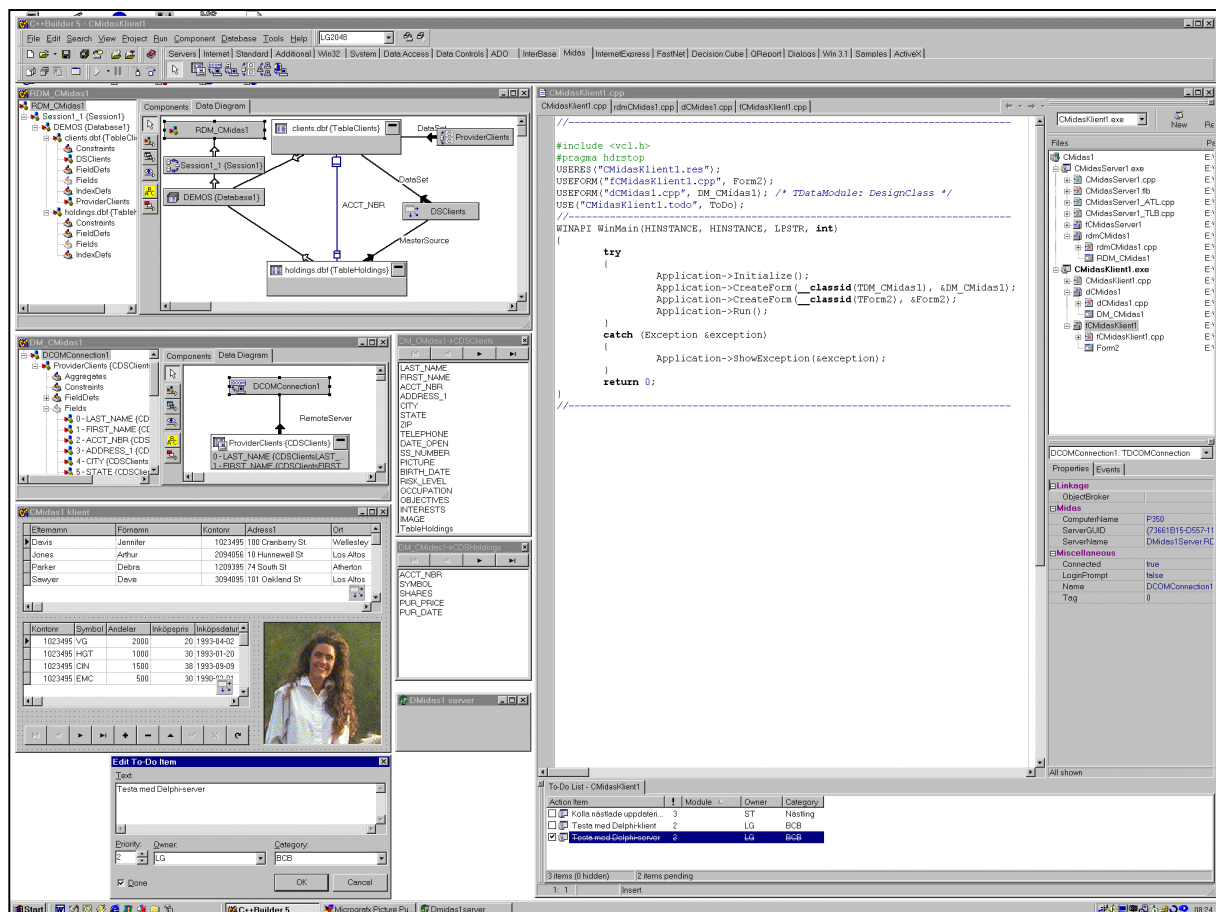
C++Builder 5 - CMidasKlient1

File Edit Search View Project Run Component Database Tools Help LG2048

Servers Internet Standard Additional Win32 System Data Access Data Controls ADO InterBase Midas InternetExpress FastNet Decision Cube QReport Dialogs Win 3.1 Samples ActiveX

RDM_CMidas1

RDM_CMidas1
Session1_1 {Session1}
DEMOS {Database1}
clients.dbf {TableClients}
Constraints
DSClients
FieldDefs
Fields
IndexDefs
ProviderClients
holdings.dbf {TableHoldings}
Constraints
FieldDefs
Fields
IndexDefs

Components Data Diagram

RDM_CMidas1
clients.dbf {TableClients}
DataSet
ProviderClients
Session1_1 {Session1}
DataSet
ACCT_NBR
DSClients
DEMOS {Database1}
MasterSource
holdings.dbf {TableHoldings}

CMidasKlient1.cpp

CMidasKlient1.cpp rdmCMidas1.cpp dCMidas1.cpp fCMidasKlient1.cpp

//---------------------------------------------------------------------------

#include <vcl.h>
#pragma hdrstop
USERES("CMidasKlient1.res");
USEFORM("fCMidasKlient1.cpp", Form2);
USEFORM("dCMidas1.cpp", DM_CMidas1); /* TDataModule: DesignClass */
USE("CMidasKlient1.todo", ToDo);
//---------------------------------------------------------------------------
WINAPI WinMain(HINSTANCE, HINSTANCE, LPSTR, int)
{
try
{
Application->Initialize();
Application->CreateForm(__classid(TDM_CMidas1), &DM_CMidas1);
Application->CreateForm(__classid(TForm2), &Form2);
Application->Run();
}
catch (Exception &exception)
{
Application->ShowException(&exception);
}
return 0;
}
//---------------------------------------------------------------------------

CMidasKlient1.exe
New

Files
CMidas1
CMidasServer1.exe
CMidasServer1.cpp
CMidasServer1.tlb
CMidasServer1_ATL.cpp
CMidasServer1_TLB.cpp
fCMidasServer1
rdmCMidas1
rdmCMidas1.cpp
RDM_CMidas1
CMidasKlient1.exe
CMidasKlient1.cpp
dCMidas1
dCMidas1.cpp
DM_CMidas1
fCMidasKlient1
fCMidasKlient1.cpp
Form2

DM_CMidas1

DCOMConnection1
ProviderClients {CDSClients}
Aggregates
Constraints
FieldDefs
Fields
0 - LAST_NAME {CD
1 - FIRST_NAME {C
2 - ACCT_NBR {CDS
3 - ADDRESS_1 {CD
4 - CITY {CDSClients
5 - STATE {CDSClie

Components Data Diagram

DCOMConnection1
RemoteServer
ProviderClients {CDSClients}
0 - LAST_NAME {CDSClientsLAST_
1 - FIRST_NAME {CDSClientsFIRST

DM_CMidas1->CDSClients
LAST_NAME
FIRST_NAME
ACCT_NBR
ADDRESS_1
CITY
STATE
ZIP
TELEPHONE
DATE_OPEN
SS_NUMBER
PICTURE
BIRTH_DATE
RISK_LEVEL
OCCUPATION
OBJECTIVES
INTERESTS
IMAGE
TableHoldings

DM_CMidas1->CDSHoldings
ACCT_NBR
SYMBOL
SHARES
PUR_PRICE
PUR_DATE

DMidas1 server

CMidas1 klient

| Efternamn | Förnamn | Kontonr | Adress1 | Ort |
|---|---|---|---|---|
| Davis | Jennifer | 1023495 | 100 Cranberry St. | Wellesley |
| Jones | Arthur | 2094056 | 10 Hunnewell St | Los Altos |
| Parker | Debra | 1209395 | 74 South St | Atherton |
| Sawyer | Dave | 3094095 | 101 Oakland St | Los Altos |

| Kontonr | Symbol | Andelar | Inköpspris | Inköpsdatum |
|---|---|---|---|---|
| 1023495 | VG | 2000 | 20 | 1993-04-02 |
| 1023495 | HGT | 1000 | 30 | 1993-01-20 |
| 1023495 | CIN | 1500 | 38 | 1993-09-09 |
| 1023495 | EMC | 500 | 30 | 1990-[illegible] |

DCOMConnection1: TDCOMConnection
Properties Events
Linkage
ObjectBroker
Midas
ComputerName P350
ServerGUID {73661B15-D557-11
ServerName DMidas1Server.RD
Miscellaneous
Connected true
LoginPrompt false
Name DCOMConnection1
Tag 0
All shown

Edit To-Do Item
Text:
Testa med Delphi-server
Priority: 2
Owner: LG
Category: BCB
Done
OK Cancel

To-Do List - CMidasKlient1
| Action Item | ! | Module | Owner | Category |
|---|---|---|---|---|
| Kolla nästlade uppdateri... | 3 | | ST | Nästling |
| Testa med Delphi-klient | 2 | | LG | BCB |
| Testa med Delphi-server | 2 | | LG | BCB |
3 items (0 hidden) 2 items pending

1: 1 Insert

Start C++Builder 5 Micrografx Picture Pu... Dmidas1server 08:24